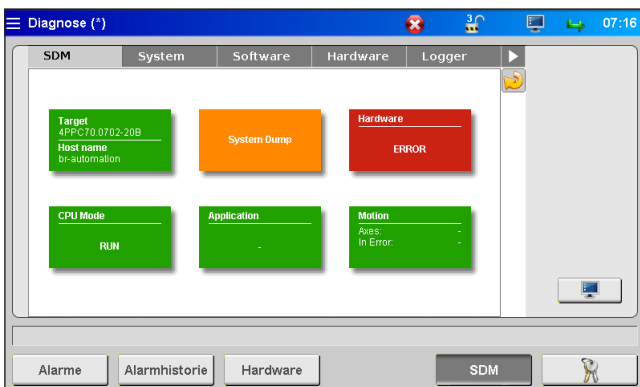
Diagnose (*)

3

07:16

SDM

System

Software

Hardware

Logger

Target
4PPC70.0702-20B
Host name
br-automation

System Dump

Hardware

ERROR

CPU Mode

RUN

Application

-

Motion
Axes: -
In Error: -

Alarme

Alarmhistorie

Hardware

SDM